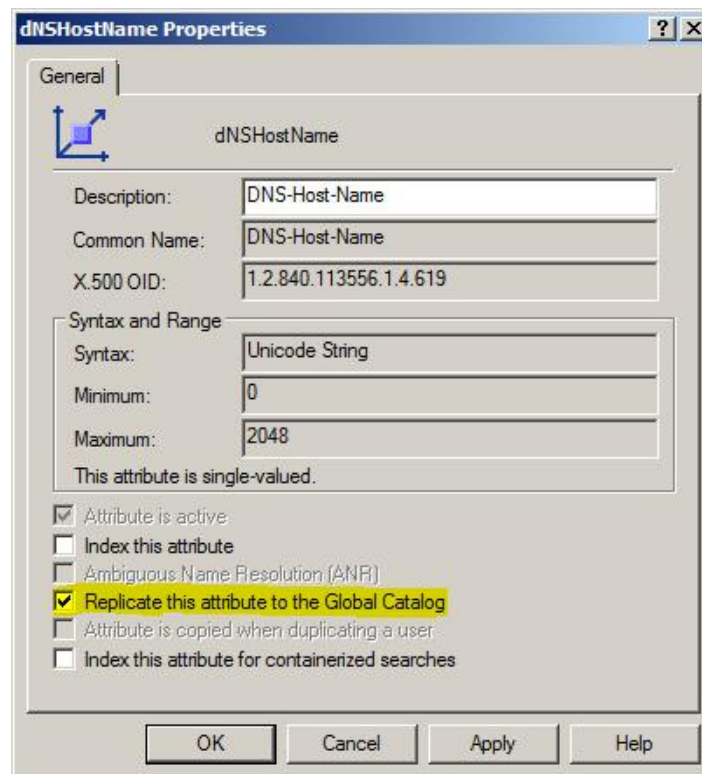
dNSHostName Properties

?

X

General

dNSHostName

Description: DNS-Host-Name

Common Name: DNS-Host-Name

X.500 OID: 1.2.840.113556.1.4.619

Syntax and Range

Syntax: Unicode String

Minimum: 0

Maximum: 2048

This attribute is single-valued.

Attribute is active

Index this attribute

Ambiguous Name Resolution (ANR)

Replicate this attribute to the Global Catalog

Attribute is copied when duplicating a user

Index this attribute for containerized searches

OK

Cancel

Apply

Help